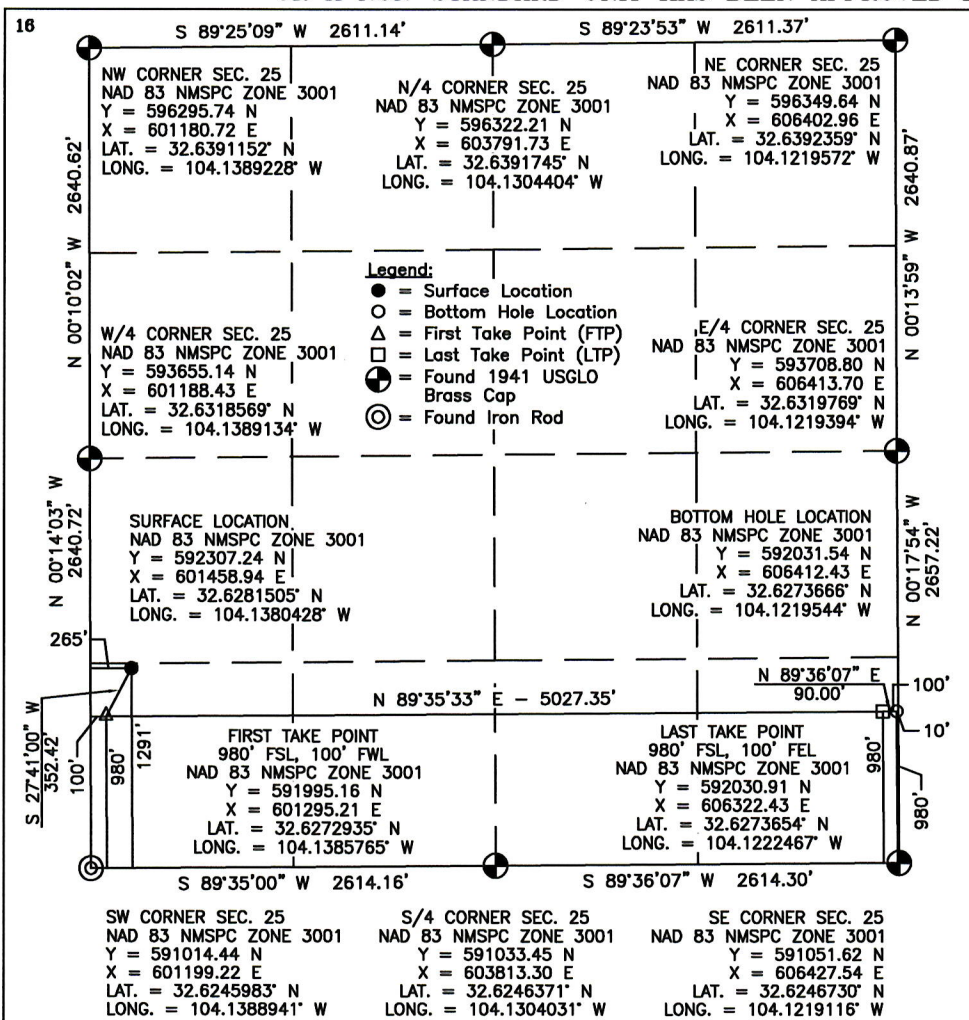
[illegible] HAS BEEN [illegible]

16

S 89°25'09" W 2611.14'

S 89°23'53" W 2611.37'

NW CORNER SEC. 25
NAD 83 NMSPC ZONE 3001
Y = 596295.74 N
X = 601180.72 E
LAT. = 32.6391152° N
LONG. = 104.1389228° W

N/4 CORNER SEC. 25
NAD 83 NMSPC ZONE 3001
Y = 596322.21 N
X = 603791.73 E
LAT. = 32.6391745° N
LONG. = 104.1304404° W

NE CORNER SEC. 25
NAD 83 NMSPC ZONE 3001
Y = 596349.64 N
X = 606402.96 E
LAT. = 32.6392359° N
LONG. = 104.1219572° W

N 00°10'02" W 2640.62'

N 00°13'59" W 2640.87'

Legend:
● = Surface Location
○ = Bottom Hole Location
△ = First Take Point (FTP)
□ = Last Take Point (LTP)
= Found 1941 USGLO Brass Cap
◎ = Found Iron Rod

W/4 CORNER SEC. 25
NAD 83 NMSPC ZONE 3001
Y = 593655.14 N
X = 601188.43 E
LAT. = 32.6318569° N
LONG. = 104.1389134° W

E/4 CORNER SEC. 25
NAD 83 NMSPC ZONE 3001
Y = 593708.80 N
X = 606413.70 E
LAT. = 32.6319769° N
LONG. = 104.1219394° W

N 00°14'03" W 2640.72'

SURFACE LOCATION
NAD 83 NMSPC ZONE 3001
Y = 592307.24 N
X = 601458.94 E
LAT. = 32.6281505° N
LONG. = 104.1380428° W

BOTTOM HOLE LOCATION
NAD 83 NMSPC ZONE 3001
Y = 592031.54 N
X = 606412.43 E
LAT. = 32.6273666° N
LONG. = 104.1219544° W

N 00°17'54" W 2657.22'

265'

N 89°36'07" E 90.00'

100'

N 89°35'33" E – 5027.35'

10'

S 27°41'00" W 352.42'

100'

980'

1291'

FIRST TAKE POINT
980' FSL, 100' FWL
NAD 83 NMSPC ZONE 3001
Y = 591995.16 N
X = 601295.21 E
LAT. = 32.6272935° N
LONG. = 104.1385765° W

LAST TAKE POINT
980' FSL, 100' FEL
NAD 83 NMSPC ZONE 3001
Y = 592030.91 N
X = 606322.43 E
LAT. = 32.6273654° N
LONG. = 104.1222467° W

980'

980'

S 89°35'00" W 2614.16'

S 89°36'07" W 2614.30'

SW CORNER SEC. 25
NAD 83 NMSPC ZONE 3001
Y = 591014.44 N
X = 601199.22 E
LAT. = 32.6245983° N
LONG. = 104.1388941° W

S/4 CORNER SEC. 25
NAD 83 NMSPC ZONE 3001
Y = 591033.45 N
X = 603813.30 E
LAT. = 32.6246371° N
LONG. = 104.1304031° W

SE CORNER SEC. 25
NAD 83 NMSPC ZONE 3001
Y = 591051.62 N
X = 606427.54 E
LAT. = 32.6246730° N
LONG. = 104.1219116° W